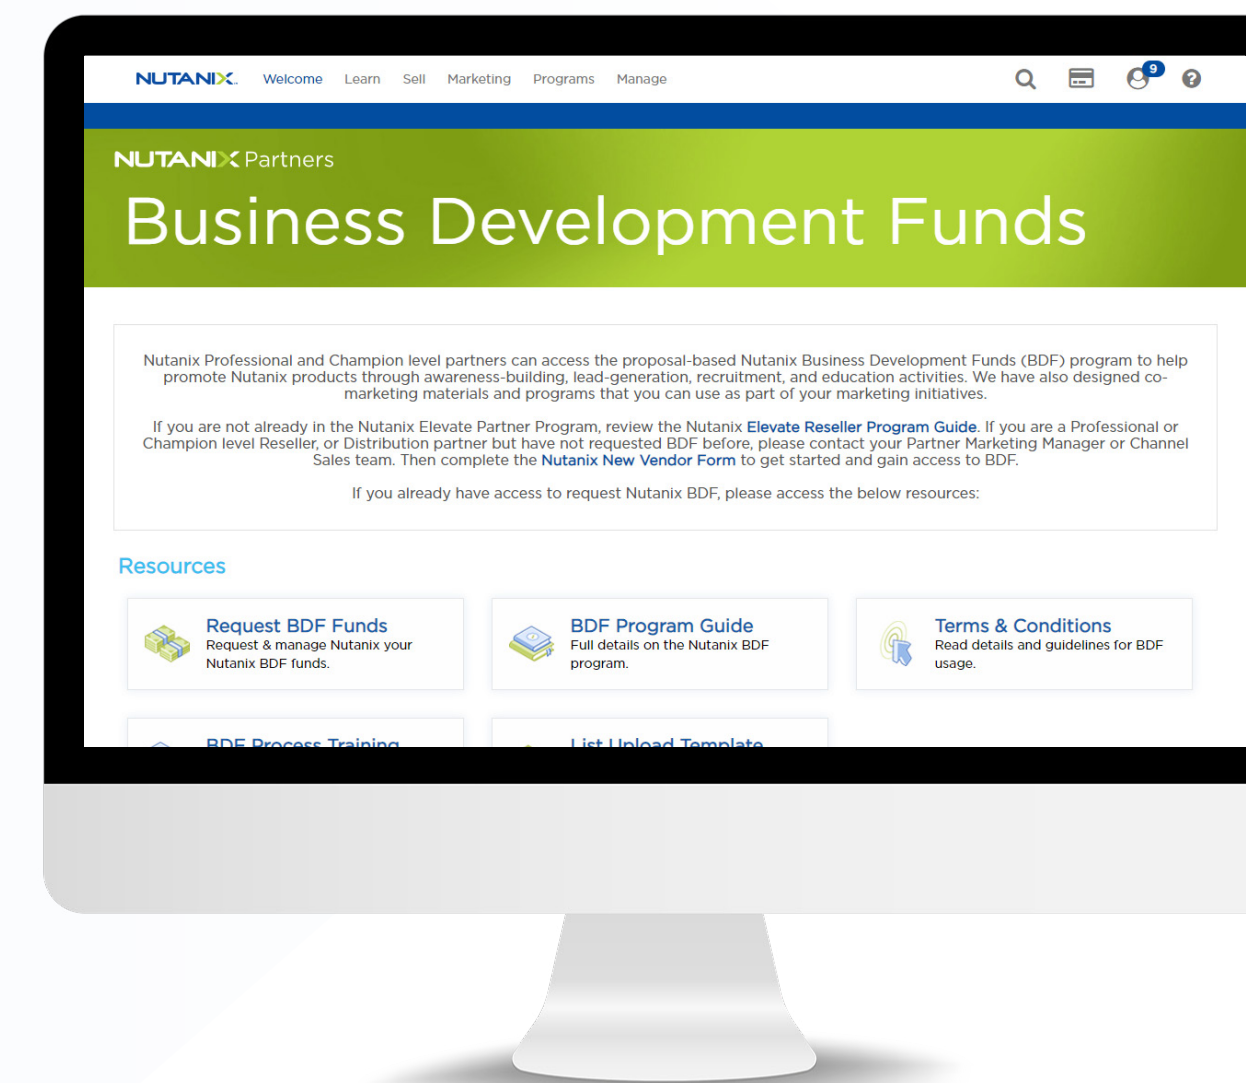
NUTANIX. Welcome Learn Sell Marketing Programs Manage

9

NUTANIX Partners

Business Development Funds

Nutanix Professional and Champion level partners can access the proposal-based Nutanix Business Development Funds (BDF) program to help promote Nutanix products through awareness-building, lead-generation, recruitment, and education activities. We have also designed co-marketing materials and programs that you can use as part of your marketing initiatives.

If you are not already in the Nutanix Elevate Partner Program, review the Nutanix Elevate Reseller Program Guide. If you are a Professional or Champion level Reseller, or Distribution partner but have not requested BDF before, please contact your Partner Marketing Manager or Channel Sales team. Then complete the Nutanix New Vendor Form to get started and gain access to BDF.

If you already have access to request Nutanix BDF, please access the below resources:

Resources

Request BDF Funds
Request & manage Nutanix your Nutanix BDF funds.

BDF Program Guide
Full details on the Nutanix BDF program.

Terms & Conditions
Read details and guidelines for BDF usage.

BDF Process Training

List Upload Template